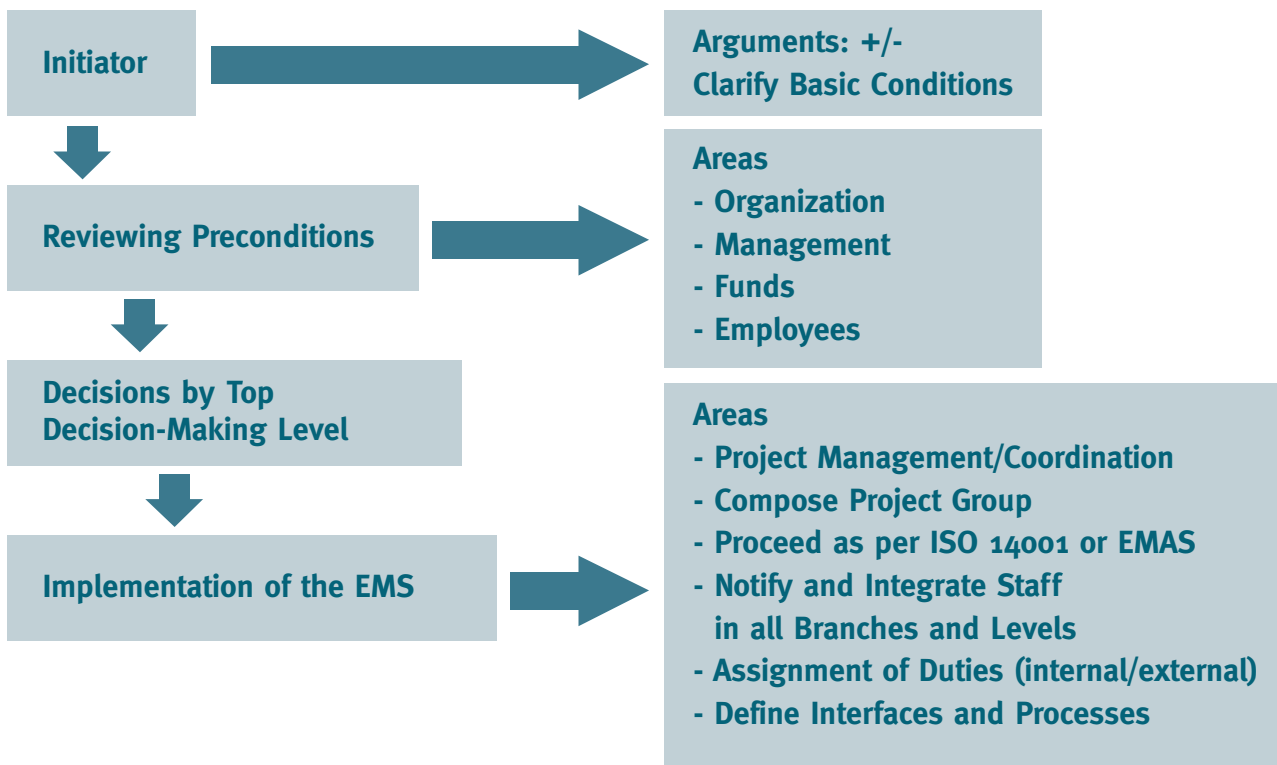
Initiator

Arguments: +/-
Clarify Basic Conditions

Reviewing Preconditions

Areas
- Organization
- Management
- Funds
- Employees

Decisions by Top Decision-Making Level

Implementation of the EMS

Areas
- Project Management/Coordination
- Compose Project Group
- Proceed as per ISO 14001 or EMAS
- Notify and Integrate Staff in all Branches and Levels
- Assignment of Duties (internal/external)
- Define Interfaces and Processes